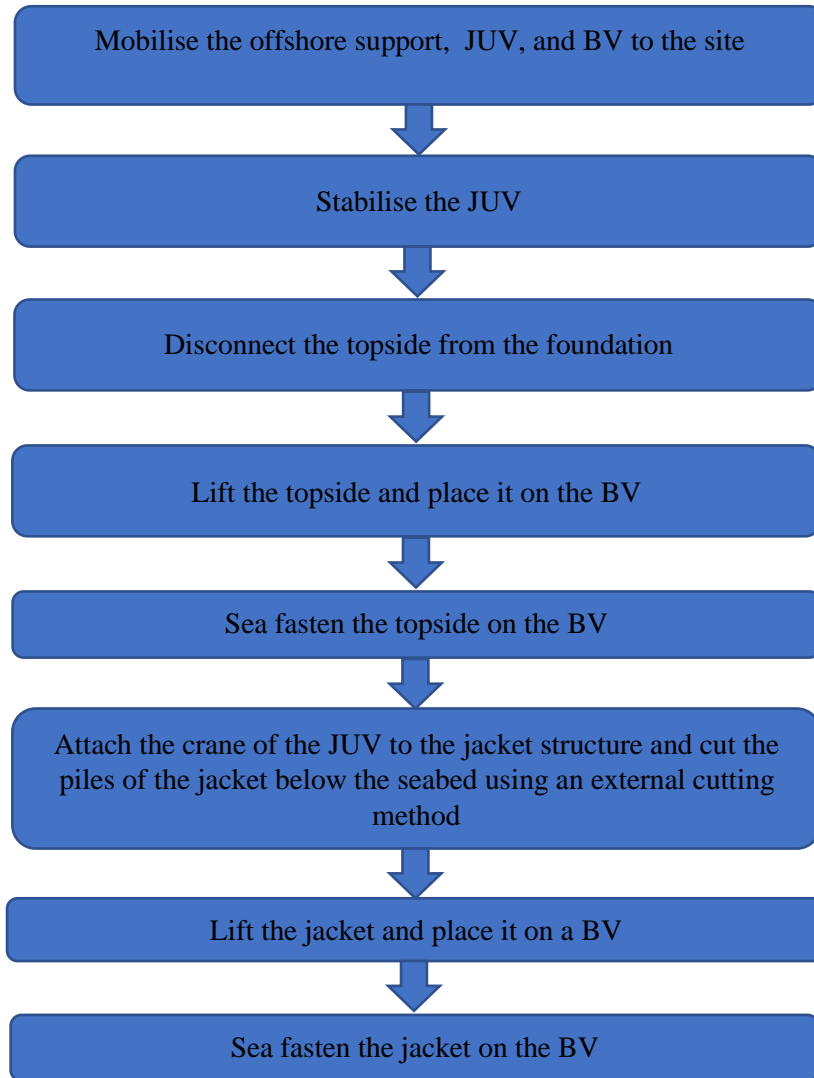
Mobilise the offshore support, JUV, and BV to the site

Stabilise the JUV

Disconnect the topside from the foundation

Lift the topside and place it on the BV

Sea fasten the topside on the BV

Attach the crane of the JUV to the jacket structure and cut the piles of the jacket below the seabed using an external cutting method

Lift the jacket and place it on a BV

Sea fasten the jacket on the BV